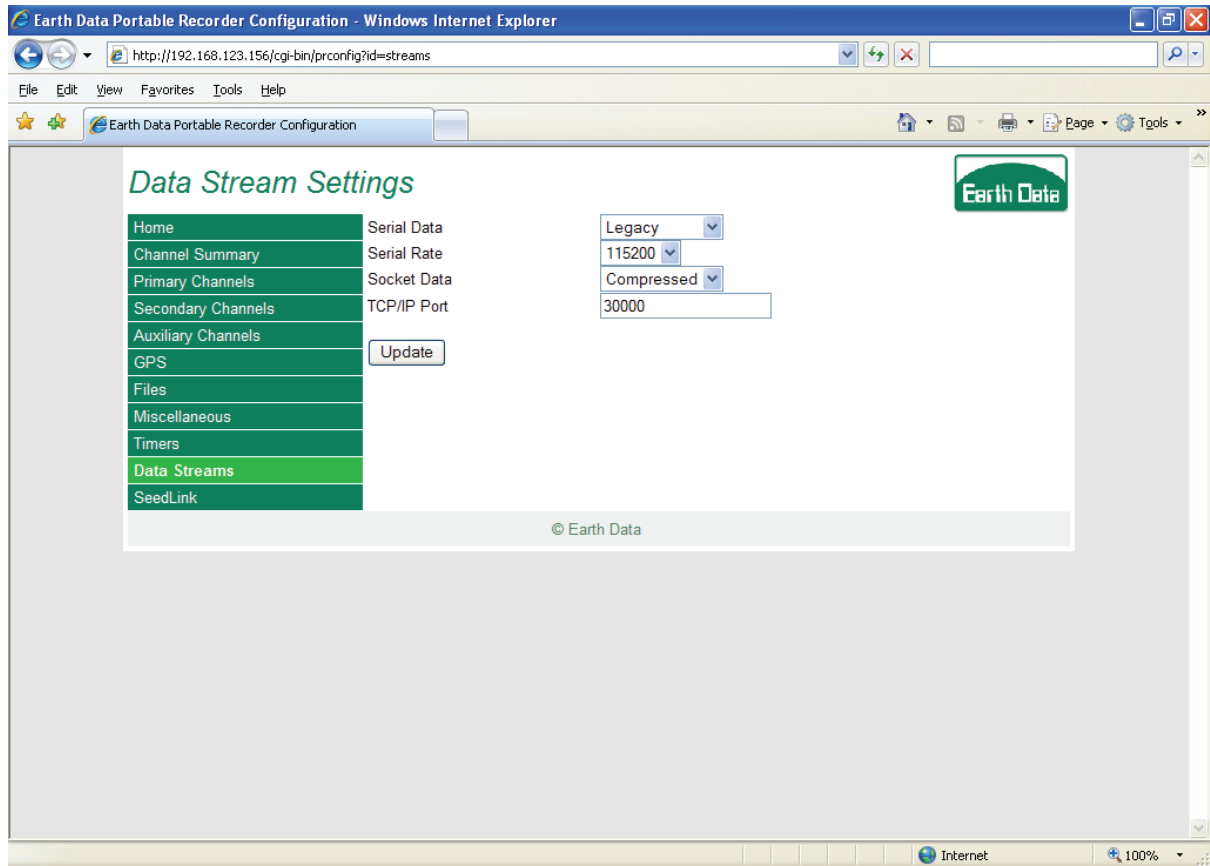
Earth Data Portable Recorder Configuration - Windows Internet Explorer

http://192.168.123.156/cgi-bin/prconfig?id=streams

File Edit View Favorites Tools Help

Earth Data Portable Recorder Configuration

Page Tools

Data Stream Settings

Earth Data

Home
Channel Summary
Primary Channels
Secondary Channels
Auxiliary Channels
GPS
Files
Miscellaneous
Timers
Data Streams
SeedLink

| | |
|---|---|
| Serial Data | Legacy |
| Serial Rate | 115200 |
| Socket Data | Compressed |
| TCP/IP Port | 30000 |

Update

© Earth Data

Internet

100%